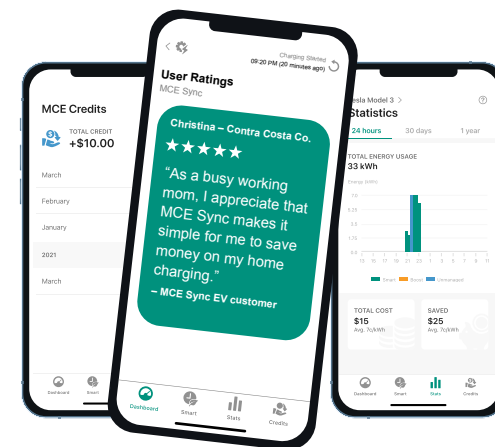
MCE Credits

TOTAL CREDIT
+$10.00

March

February

January

2021

March

Dashboard

Smart

Charging Started
09:20 PM (20 minutes ago)

User Ratings
MCE Sync

Christina – Contra Costa Co.
★★★★★
"As a busy working mom, I appreciate that MCE Sync makes it simple for me to save money on my home charging."
– MCE Sync EV customer

Dashboard
Smart
Stats
Credits

esla Model 3
Statistics

24 hours
30 days
1 year

TOTAL ENERGY USAGE
33 kWh

Energy (kWh)
7.0
5.25
3.5
1.75
0

Smart
Boost
Unmanaged

TOTAL COST
$15
Avg. 7¢/kWh

SAVED
$25
Avg. 7¢/kWh

Dashboard
Smart
Stats
Credits